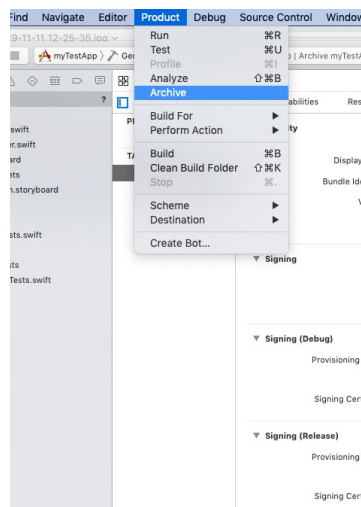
Find Navigate Editor Product Debug Source Control Windo

9-11-11 12-25-35.ipa

myTestApp Ge

swift
r.swift
ard
ts
n.storyboard

sts.swift

ts
Tests.swift

Run ⌘R
Test ⌘U
Profile ⌘I
Analyze ⇧⌘B
Archive

Build For
Perform Action

Build ⌘B
Clean Build Folder ⇧⌘K
Stop ⌘.

Scheme
Destination

Create Bot...

Pl

TA

| Archive myTestA

abilities Res

ty

Display

Bundle Ide

V

▼ Signing

▼ Signing (Debug)

Provisioning

Signing Cer

▼ Signing (Release)

Provisioning

Signing Cer